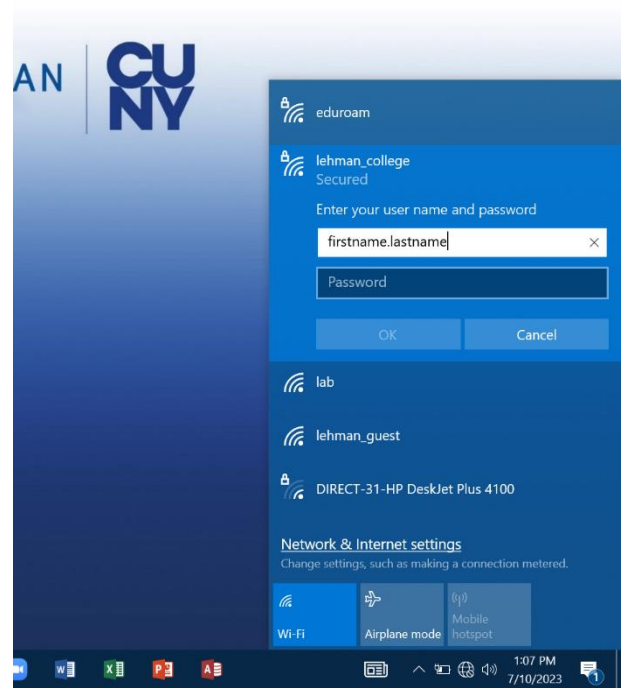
AN CUNY

eduroam

lehman_college
Secured

Enter your user name and password

firstname.lastname

Password

OK

Cancel

lab

lehman_guest

DIRECT-31-HP DeskJet Plus 4100

Network & Internet settings
Change settings, such as making a connection metered.

Wi-Fi

Airplane mode

Mobile hotspot

1:07 PM
7/10/2023

1